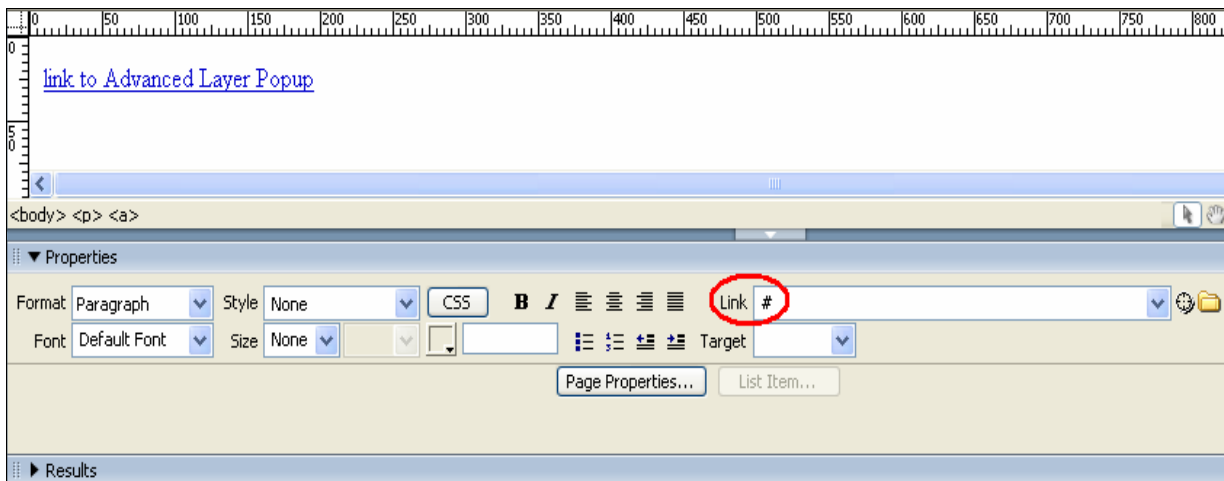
0 50 100 150 200 250 300 350 400 450 500 550 600 650 700 750 800

0

50

link to Advanced Layer Popup

<body> <p> <a>

▼ Properties

Format Paragraph Style None CSS B I Link #

Font Default Font Size None Target

Page Properties... List Item...

▶ Results